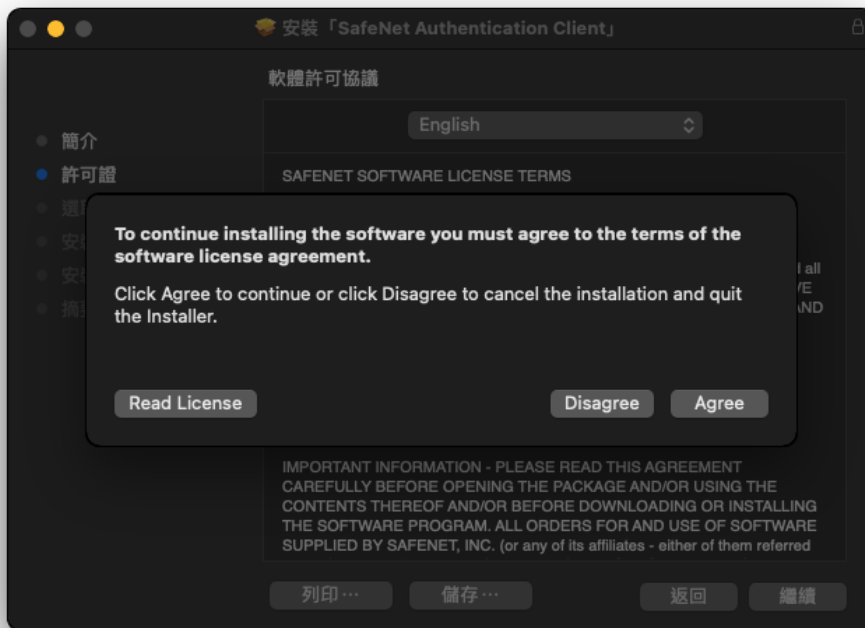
安裝「SafeNet Authentication Client」

軟體許可協議

簡介
許可證
選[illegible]
安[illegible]
安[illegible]
摘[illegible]

English

SAFENET SOFTWARE LICENSE TERMS

To continue installing the software you must agree to the terms of the software license agreement.

Click Agree to continue or click Disagree to cancel the installation and quit the Installer.

Read License

Disagree

Agree

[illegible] all
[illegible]VE
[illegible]AND

IMPORTANT INFORMATION - PLEASE READ THIS AGREEMENT CAREFULLY BEFORE OPENING THE PACKAGE AND/OR USING THE CONTENTS THEREOF AND/OR BEFORE DOWNLOADING OR INSTALLING THE SOFTWARE PROGRAM. ALL ORDERS FOR AND USE OF SOFTWARE SUPPLIED BY SAFENET, INC. (or any of its affiliates - either of them referred

列印⋯

儲存⋯

返回

繼續